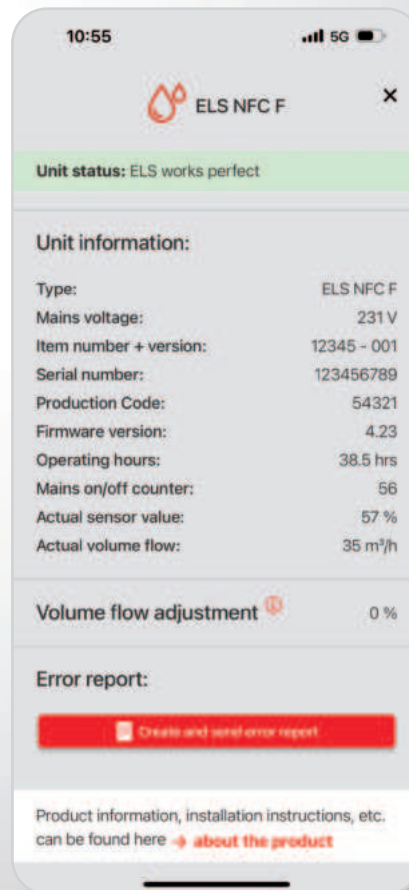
10:55

5G

ELS NFC F

×

Unit status: ELS works perfect

Unit information:

| | |
|---|---|
| Type: | ELS NFC F |
| Mains voltage: | 231 V |
| Item number + version: | 12345 - 001 |
| Serial number: | 123456789 |
| Production Code: | 54321 |
| Firmware version: | 4.23 |
| Operating hours: | 38.5 hrs |
| Mains on/off counter: | 56 |
| Actual sensor value: | 57 % |
| Actual volume flow: | 35 m³/h |

Volume flow adjustment 0 %

Error report:

Create and send error report

Product information, installation instructions, etc. can be found here → about the product